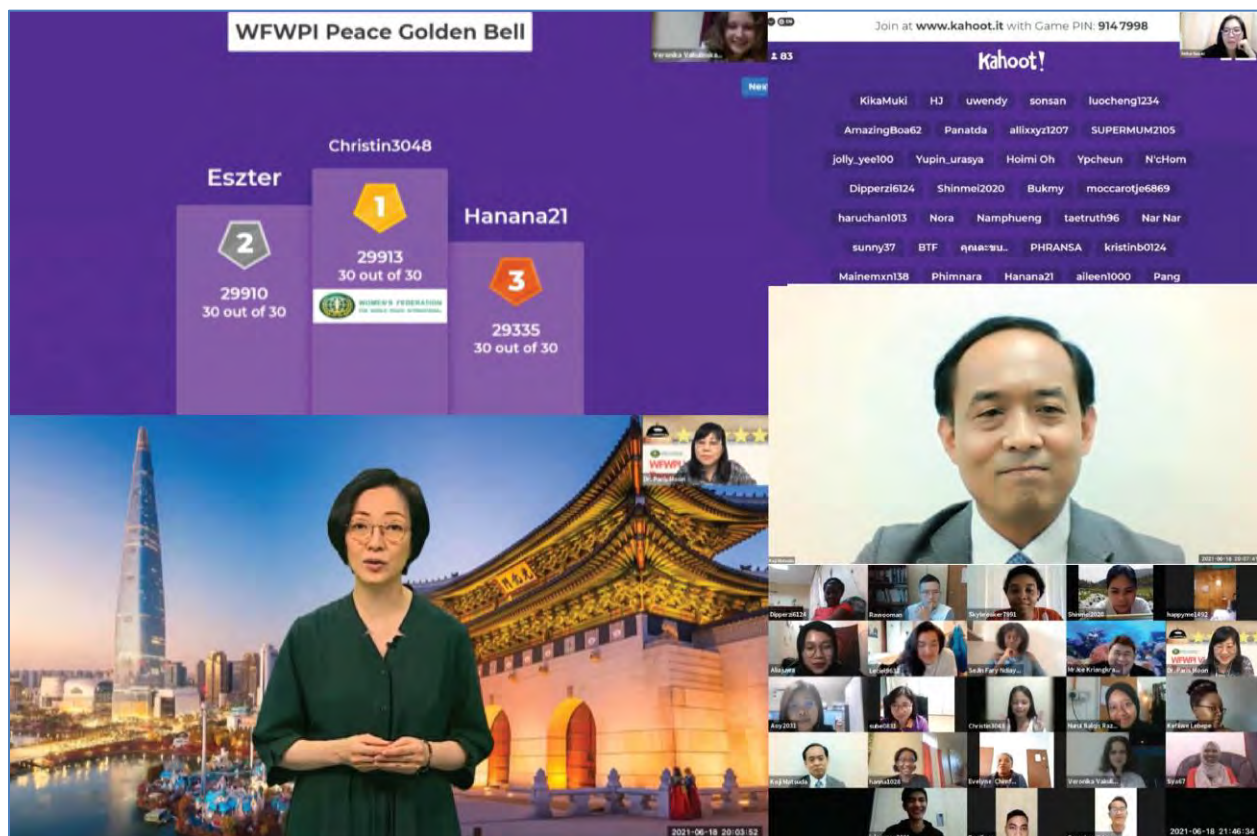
WFWPI Peace Golden Bell

Veronika Vakulova...

Next

Christin3048

Eszter

Hanana21

2

29910
30 out of 30

1

29913
30 out of 30

WOMEN'S FEDERATION FOR WORLD PEACE INTERNATIONAL

3

29335
30 out of 30

Join at www.kahoot.it with Game PIN: 914 7998

83

Kahoot!

KikaMuki HJ uwendy sonsan luocheng1234

AmazingBoa62 Panatda allixxyz1207 SUPERMUM2105

jolly_yee100 Yupin_urasya Hoimi Oh Ypcheun N'cHom

Dipperzi6124 Shinmei2020 Bukmy moccarotje6869

haruchan1013 Nora Namphueng taetruth96 Nar Nar

sunny37 BTF คุณละชน.. PHRANSA kristinb0124

Mainemxn138 Phimnara Hanana21 aileen1000 Pang

WFWPI

Dr. Paula Moon

2021-06-18 20:03:52

Dipperzi6124

Skylerwalker7891

Shinmei2020

happyme1492

Alisawa

Dr. Paula Moon

Christin3048

Kathleen Lebega

Koji Matsuda

Evelyne Cheref...

Veronika Vakul...

2021-06-18 21:46:34